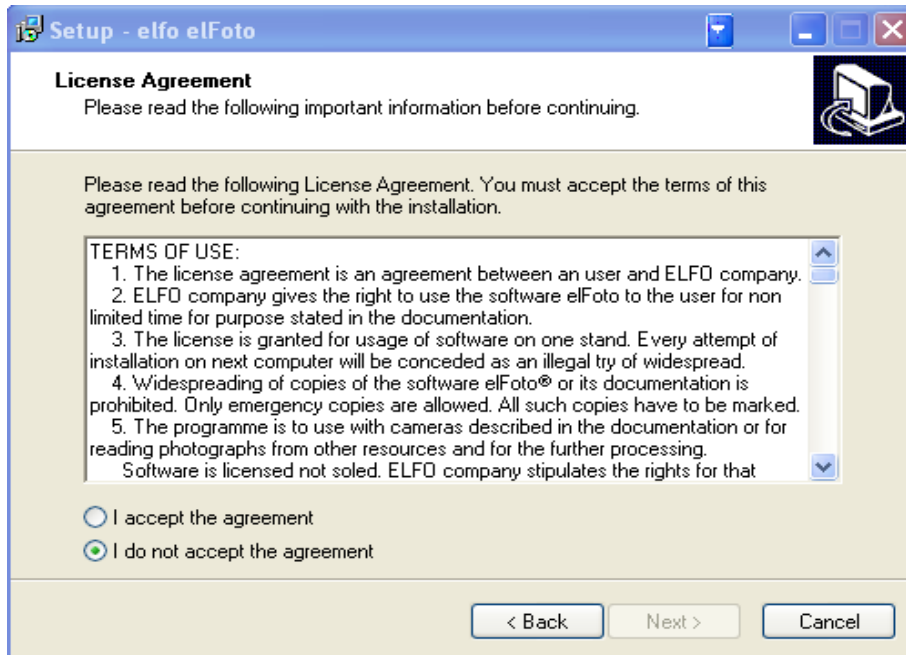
Setup - elfo elFoto

License Agreement
Please read the following important information before continuing.

Please read the following License Agreement. You must accept the terms of this agreement before continuing with the installation.

TERMS OF USE:
1. The license agreement is an agreement between an user and ELFO company.
2. ELFO company gives the right to use the software elFoto to the user for non limited time for purpose stated in the documentation.
3. The license is granted for usage of software on one stand. Every attempt of installation on next computer will be conceded as an illegal try of widespread.
4. Widespreading of copies of the software elFoto® or its documentation is prohibited. Only emergency copies are allowed. All such copies have to be marked.
5. The programme is to use with cameras described in the documentation or for reading photographs from other resources and for the further processing.
Software is licensed not soled. ELFO company stipulates the rights for that

I accept the agreement
I do not accept the agreement

< Back
Next >
Cancel